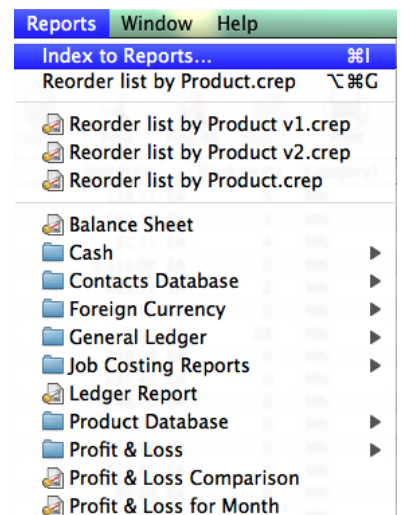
Reports Window Help

Index to Reports... ⌘I
Reorder list by Product.crep ⌥⌘G

Reorder list by Product v1.crep
Reorder list by Product v2.crep
Reorder list by Product.crep

Balance Sheet
Cash
Contacts Database
Foreign Currency
General Ledger
Job Costing Reports
Ledger Report
Product Database
Profit & Loss
Profit & Loss Comparison
Profit & Loss for Month